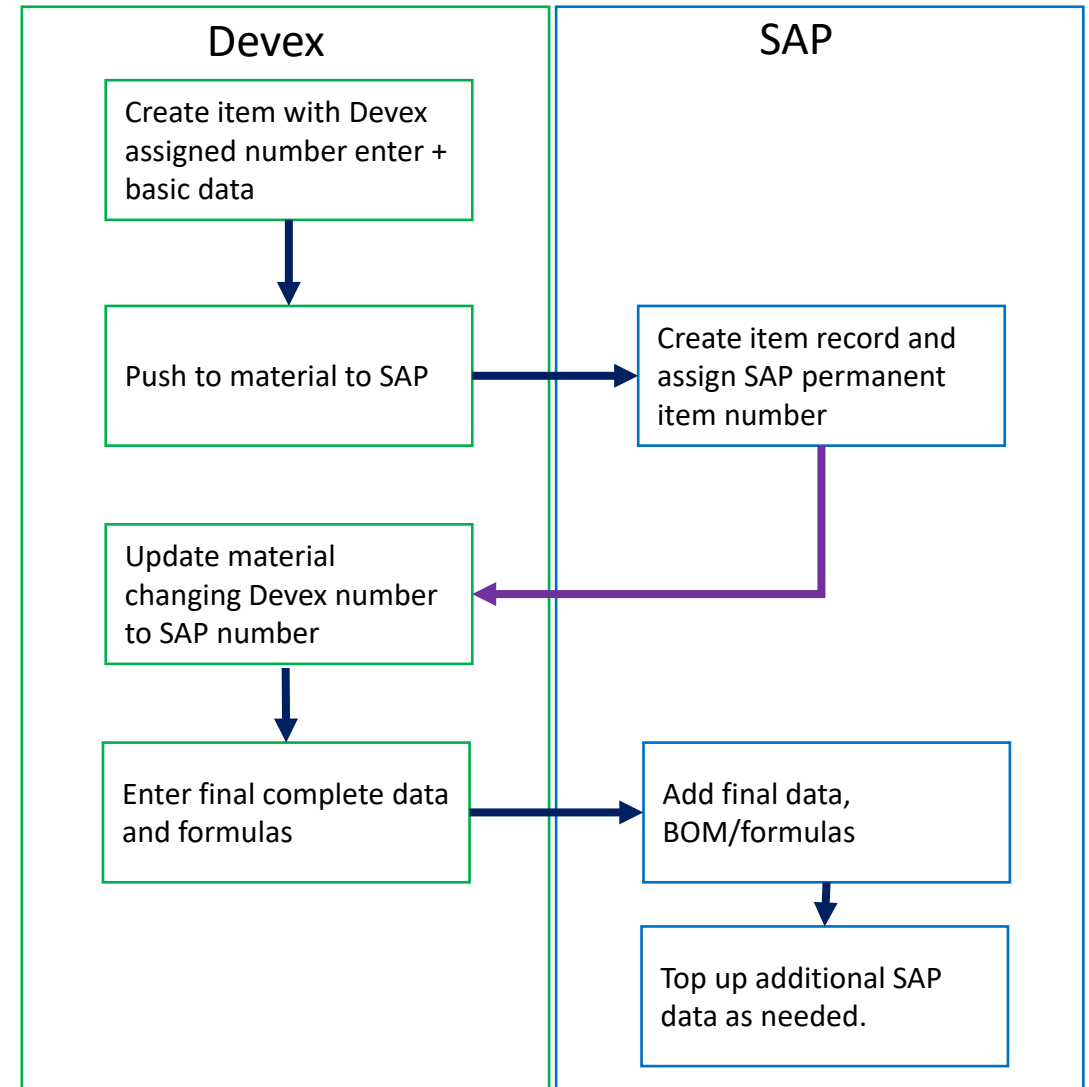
Devex

SAP

Create item with Devex assigned number enter + basic data

Push to material to SAP

Create item record and assign SAP permanent item number

Update material changing Devex number to SAP number

Enter final complete data and formulas

Add final data, BOM/formulas

Top up additional SAP data as needed.